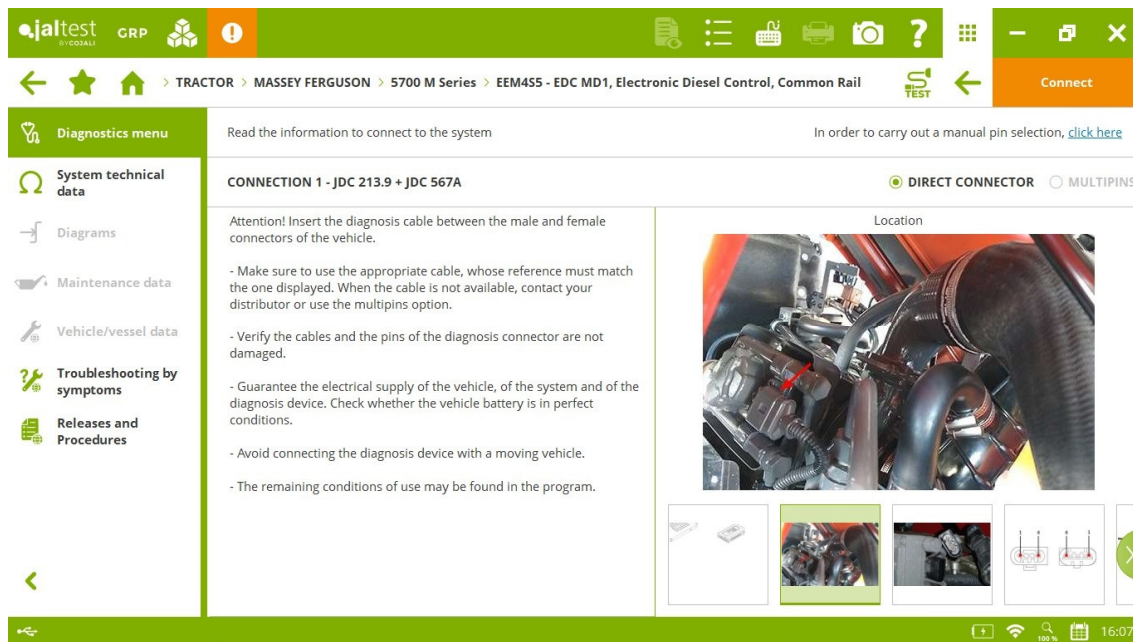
jaltest BY COJALI GRP

TRACTOR > MASSEY FERGUSON > 5700 M Series > EEM4S5 - EDC MD1, Electronic Diesel Control, Common Rail

TEST

Connect

Diagnostics menu

System technical data

Diagrams

Maintenance data

Vehicle/vessel data

Troubleshooting by symptoms

Releases and Procedures

Read the information to connect to the system

In order to carry out a manual pin selection, click here

CONNECTION 1 - JDC 213.9 + JDC 567A

DIRECT CONNECTOR

MULTIPINS

Attention! Insert the diagnosis cable between the male and female connectors of the vehicle.

- Make sure to use the appropriate cable, whose reference must match the one displayed. When the cable is not available, contact your distributor or use the multipins option.

- Verify the cables and the pins of the diagnosis connector are not damaged.

- Guarantee the electrical supply of the vehicle, of the system and of the diagnosis device. Check whether the vehicle battery is in perfect conditions.

- Avoid connecting the diagnosis device with a moving vehicle.

- The remaining conditions of use may be found in the program.

Location

100 %

16:07